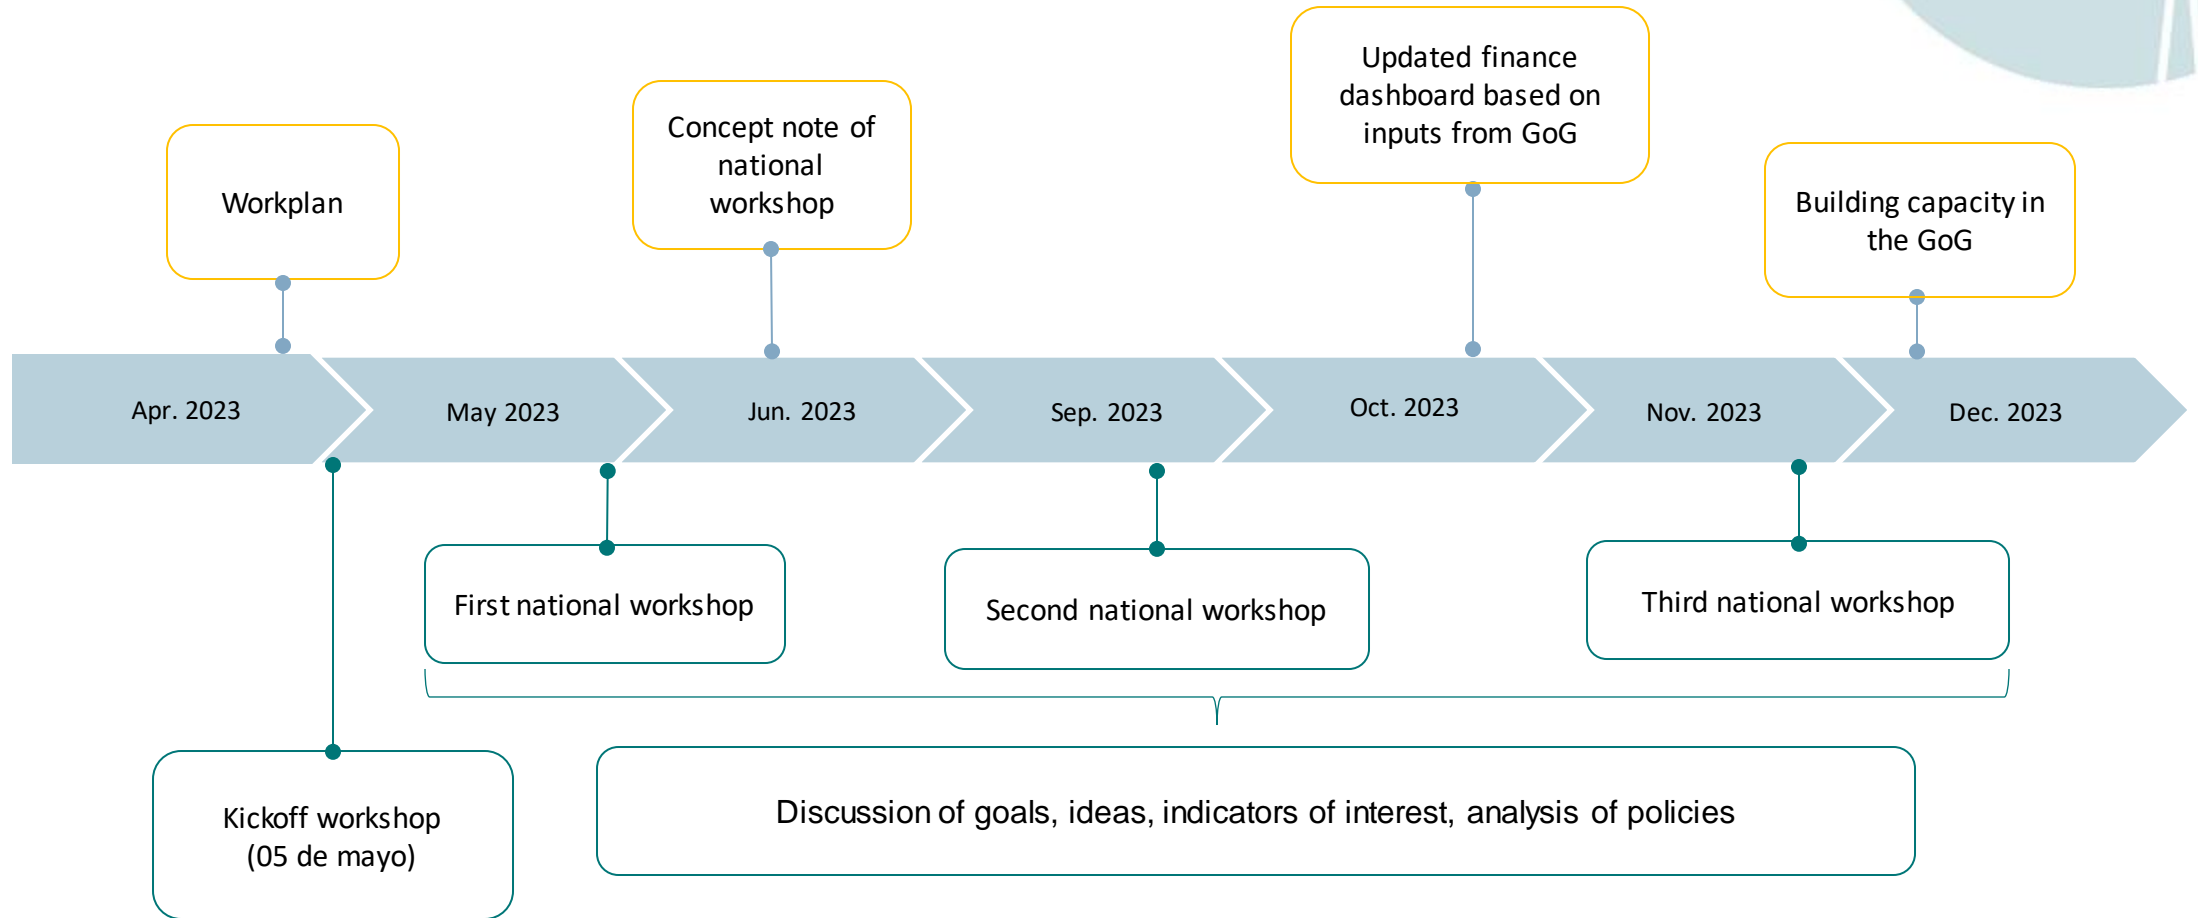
Workplan

Concept note of national workshop

Updated finance dashboard based on inputs from GoG

Building capacity in the GoG

Apr. 2023

May 2023

Jun. 2023

Sep. 2023

Oct. 2023

Nov. 2023

Dec. 2023

First national workshop

Second national workshop

Third national workshop

Kickoff workshop (05 de mayo)

Discussion of goals, ideas, indicators of interest, analysis of policies